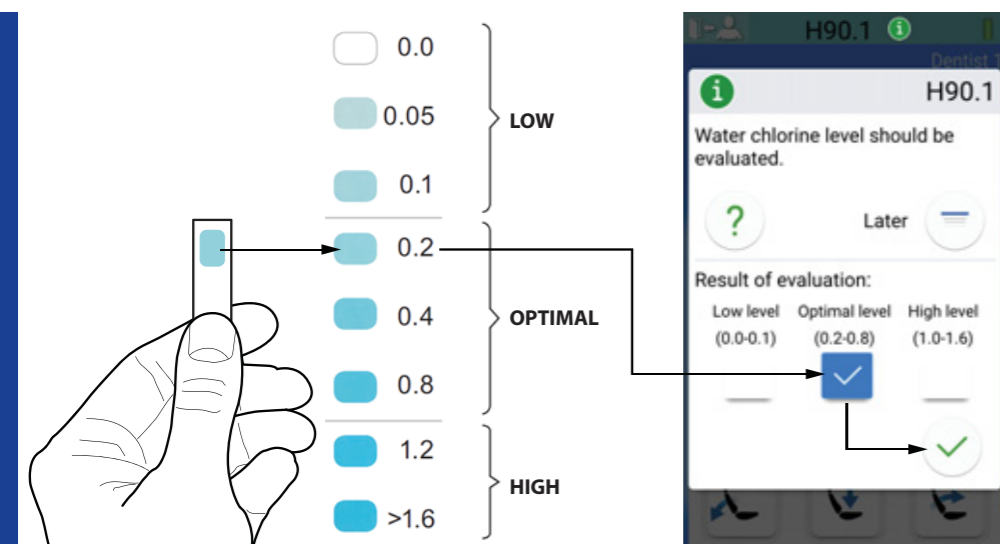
0.0
0.05
0.1
LOW
0.2
0.4
0.8
OPTIMAL
1.2
>1.6
HIGH

H90.1
Dentist
H90.1
Water chlorine level should be evaluated.
?
Later
Result of evaluation:
Low level (0.0-0.1)
Optimal level (0.2-0.8)
High level (1.0-1.6)